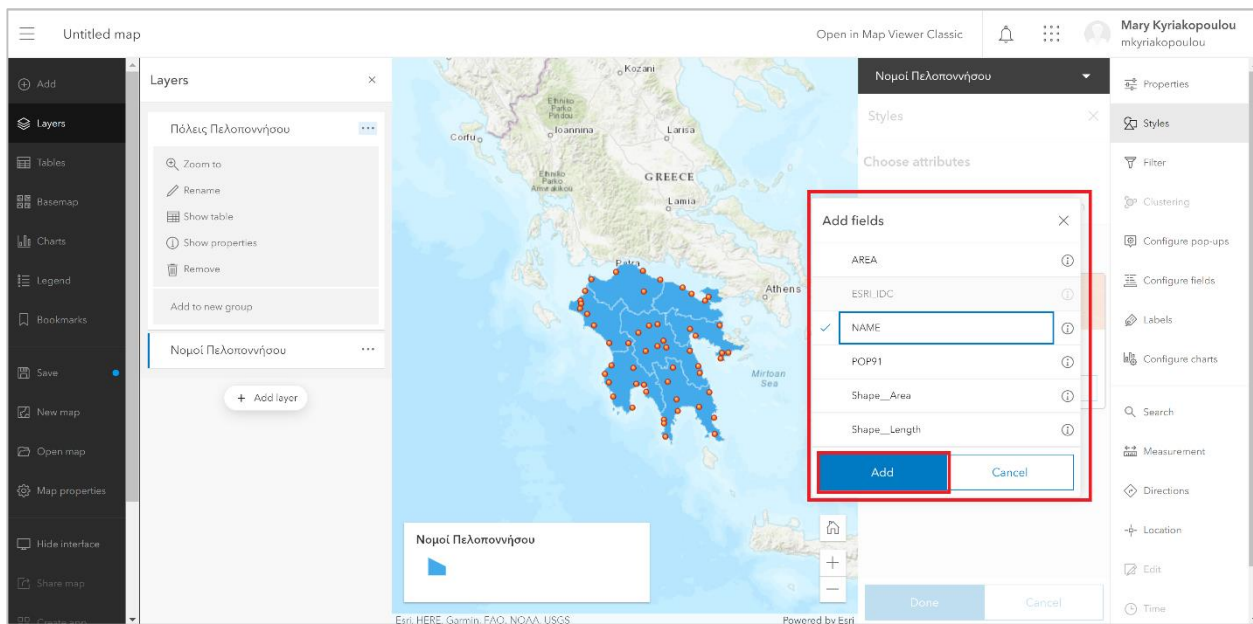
Untitled map

Open in Map Viewer Classic

Mary Kyriakopoulou
mkyriakopoulou

Add
Layers
Tables
Basemap
Charts
Legend
Bookmarks
Save
New map
Open map
Map properties
Hide interface
Share map
Create app

Layers

Πόλεις Πελοποννήσου

Zoom to
Rename
Show table
Show properties
Remove
Add to new group

Νομοί Πελοποννήσου

+ Add layer

Kozani
Ethniko Parko Pindou
Corfu
Ioannina
Larisa
Ethniko Parko Ainos
GREECE
Lamia
Patra
Athens
Mirtoan Sea

Νομοί Πελοποννήσου

Esri, HERE, Garmin, FAO, NOAA, USGS
Powered by Esri

Νομοί Πελοποννήσου

Styles

Choose attributes

Add fields

AREA
ESRI_IDC
NAME
POP91
Shape__Area
Shape__Length

Add
Cancel

Done
Cancel

Properties
Styles
Filter
Clustering
Configure pop-ups
Configure fields
Labels
Configure charts
Search
Measurement
Directions
Location
Edit
Time